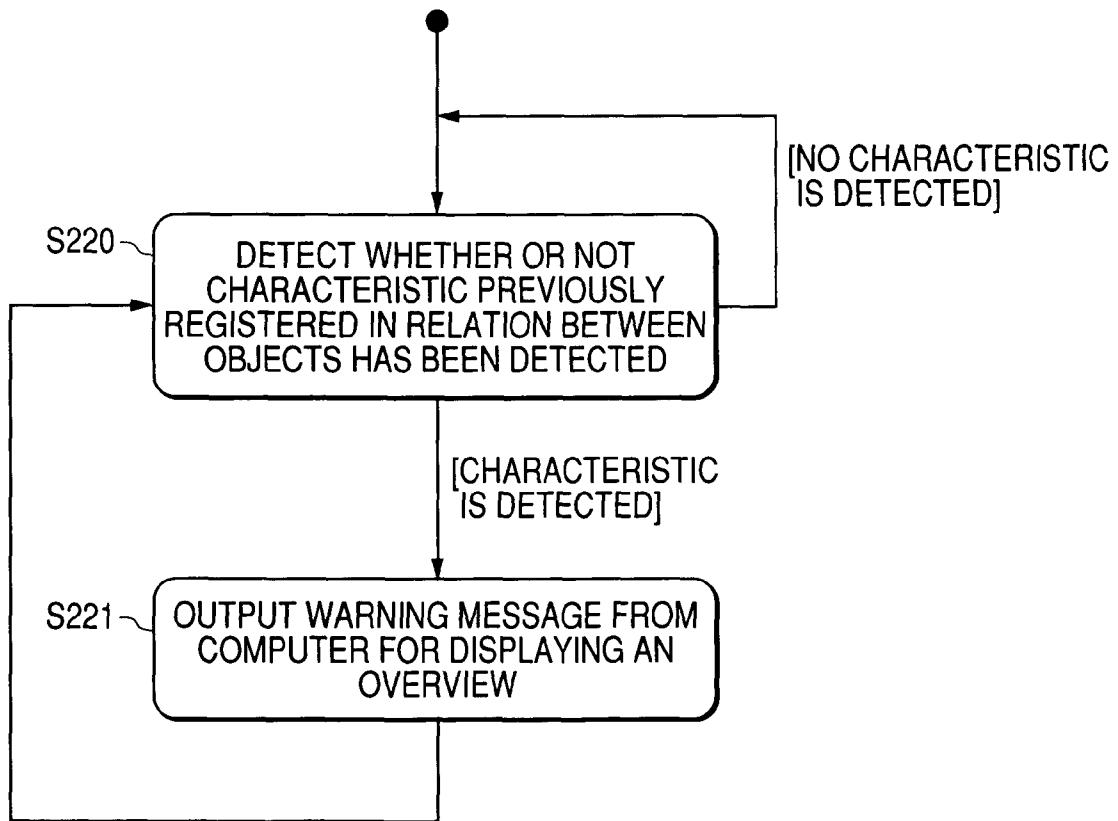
[NO CHARACTERISTIC IS DETECTED]

S220

DETECT WHETHER OR NOT CHARACTERISTIC PREVIOUSLY REGISTERED IN RELATION BETWEEN OBJECTS HAS BEEN DETECTED

[CHARACTERISTIC IS DETECTED]

S221

OUTPUT WARNING MESSAGE FROM COMPUTER FOR DISPLAYING AN OVERVIEW